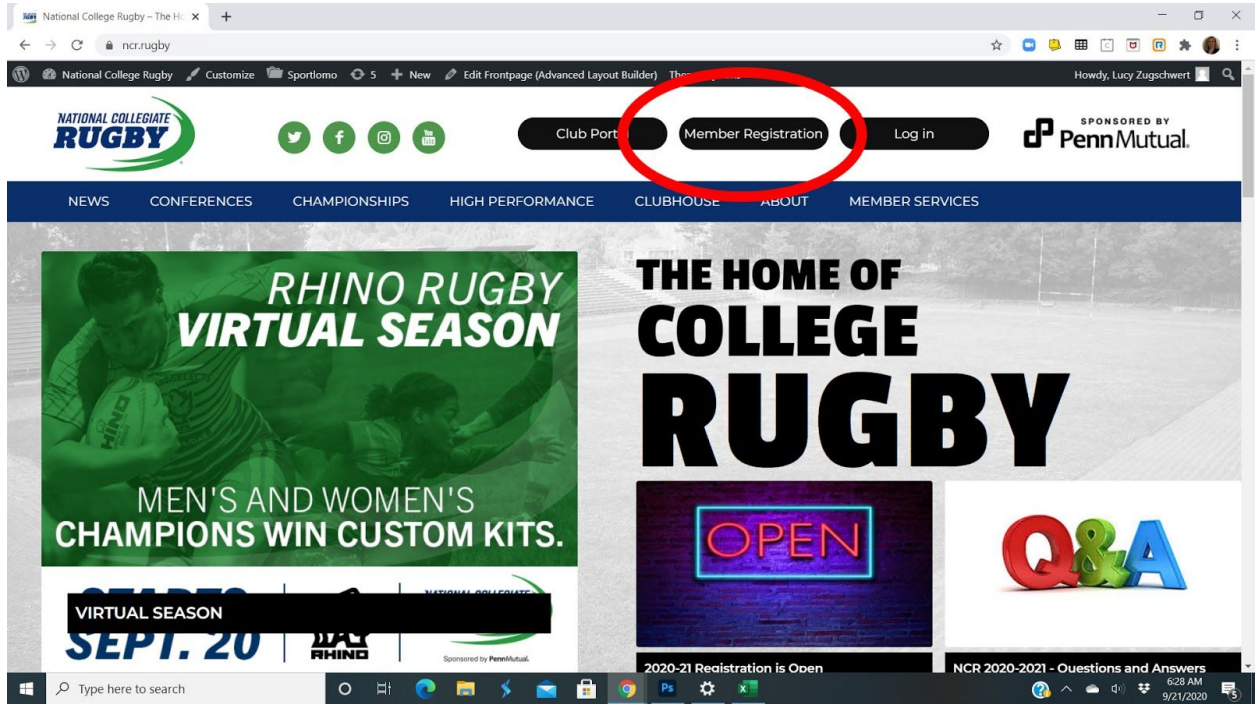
National College Rugby – The Ho ×
+
ncr.rugby
National College Rugby Customize Sportlomo 5 New Edit Frontpage (Advanced Layout Builder) The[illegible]
Howdy, Lucy Zugschwert

NATIONAL COLLEGIATE RUGBY

Club Port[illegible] Member Registration Log in
SPONSORED BY PennMutual.

NEWS CONFERENCES CHAMPIONSHIPS HIGH PERFORMANCE CLUBHOUSE ABOUT MEMBER SERVICES

RHINO RUGBY VIRTUAL SEASON

MEN'S AND WOMEN'S CHAMPIONS WIN CUSTOM KITS.

STARTS SEPT. 20
RHINO
NATIONAL COLLEGIATE
Sponsored by PennMutual.

VIRTUAL SEASON

THE HOME OF COLLEGE RUGBY

OPEN

Q&A

2020-21 Registration is Open

NCR 2020-2021 - Questions and Answers

Type here to search
6:28 AM
9/21/2020
5